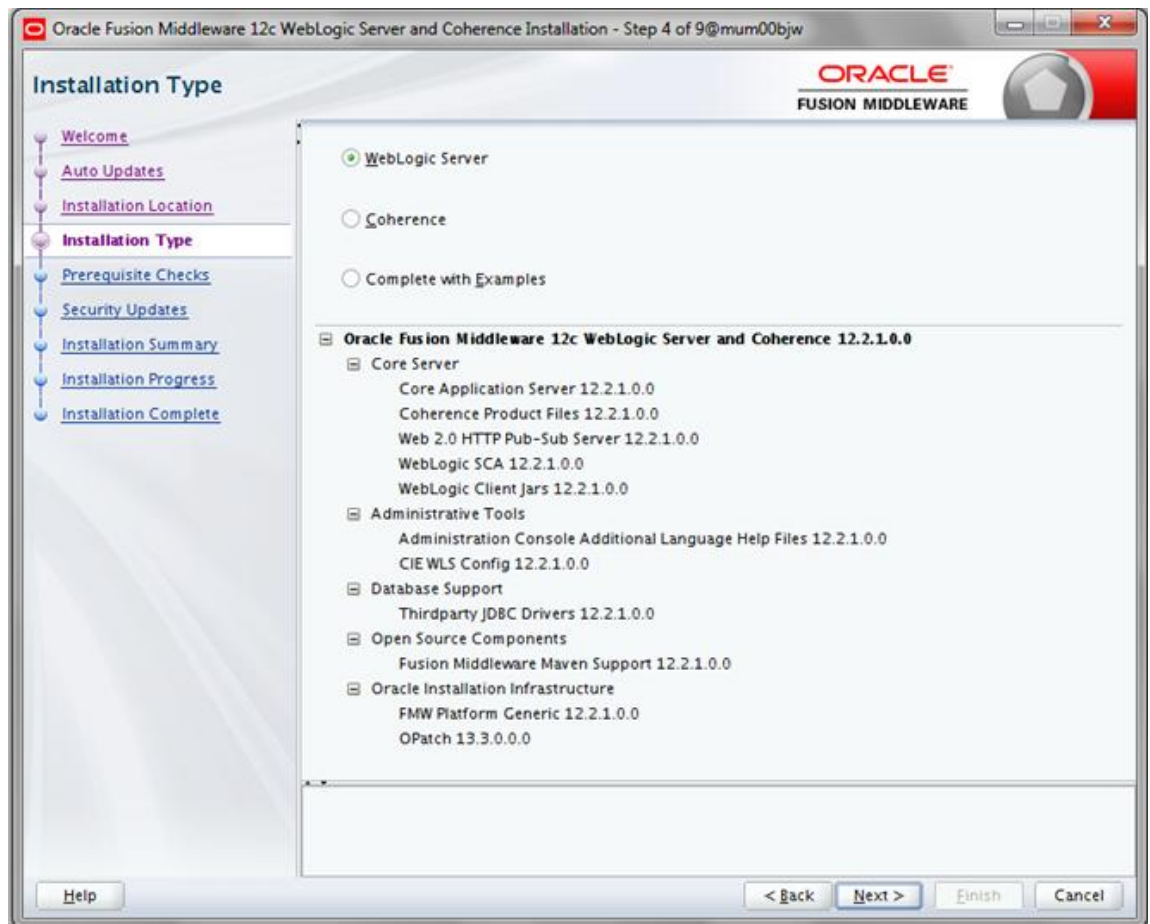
Oracle Fusion Middleware 12c WebLogic Server and Coherence Installation - Step 4 of 9@mum00bjw

Installation Type

ORACLE
FUSION MIDDLEWARE

Welcome
Auto Updates
Installation Location
Installation Type
Prerequisite Checks
Security Updates
Installation Summary
Installation Progress
Installation Complete

WebLogic Server

Coherence

Complete with Examples

Oracle Fusion Middleware 12c WebLogic Server and Coherence 12.2.1.0.0
Core Server
Core Application Server 12.2.1.0.0
Coherence Product Files 12.2.1.0.0
Web 2.0 HTTP Pub-Sub Server 12.2.1.0.0
WebLogic SCA 12.2.1.0.0
WebLogic Client Jars 12.2.1.0.0
Administrative Tools
Administration Console Additional Language Help Files 12.2.1.0.0
CIE WLS Config 12.2.1.0.0
Database Support
Thirdparty JDBC Drivers 12.2.1.0.0
Open Source Components
Fusion Middleware Maven Support 12.2.1.0.0
Oracle Installation Infrastructure
FMW Platform Generic 12.2.1.0.0
OPatch 13.3.0.0.0

Help

< Back
Next >
Finish
Cancel